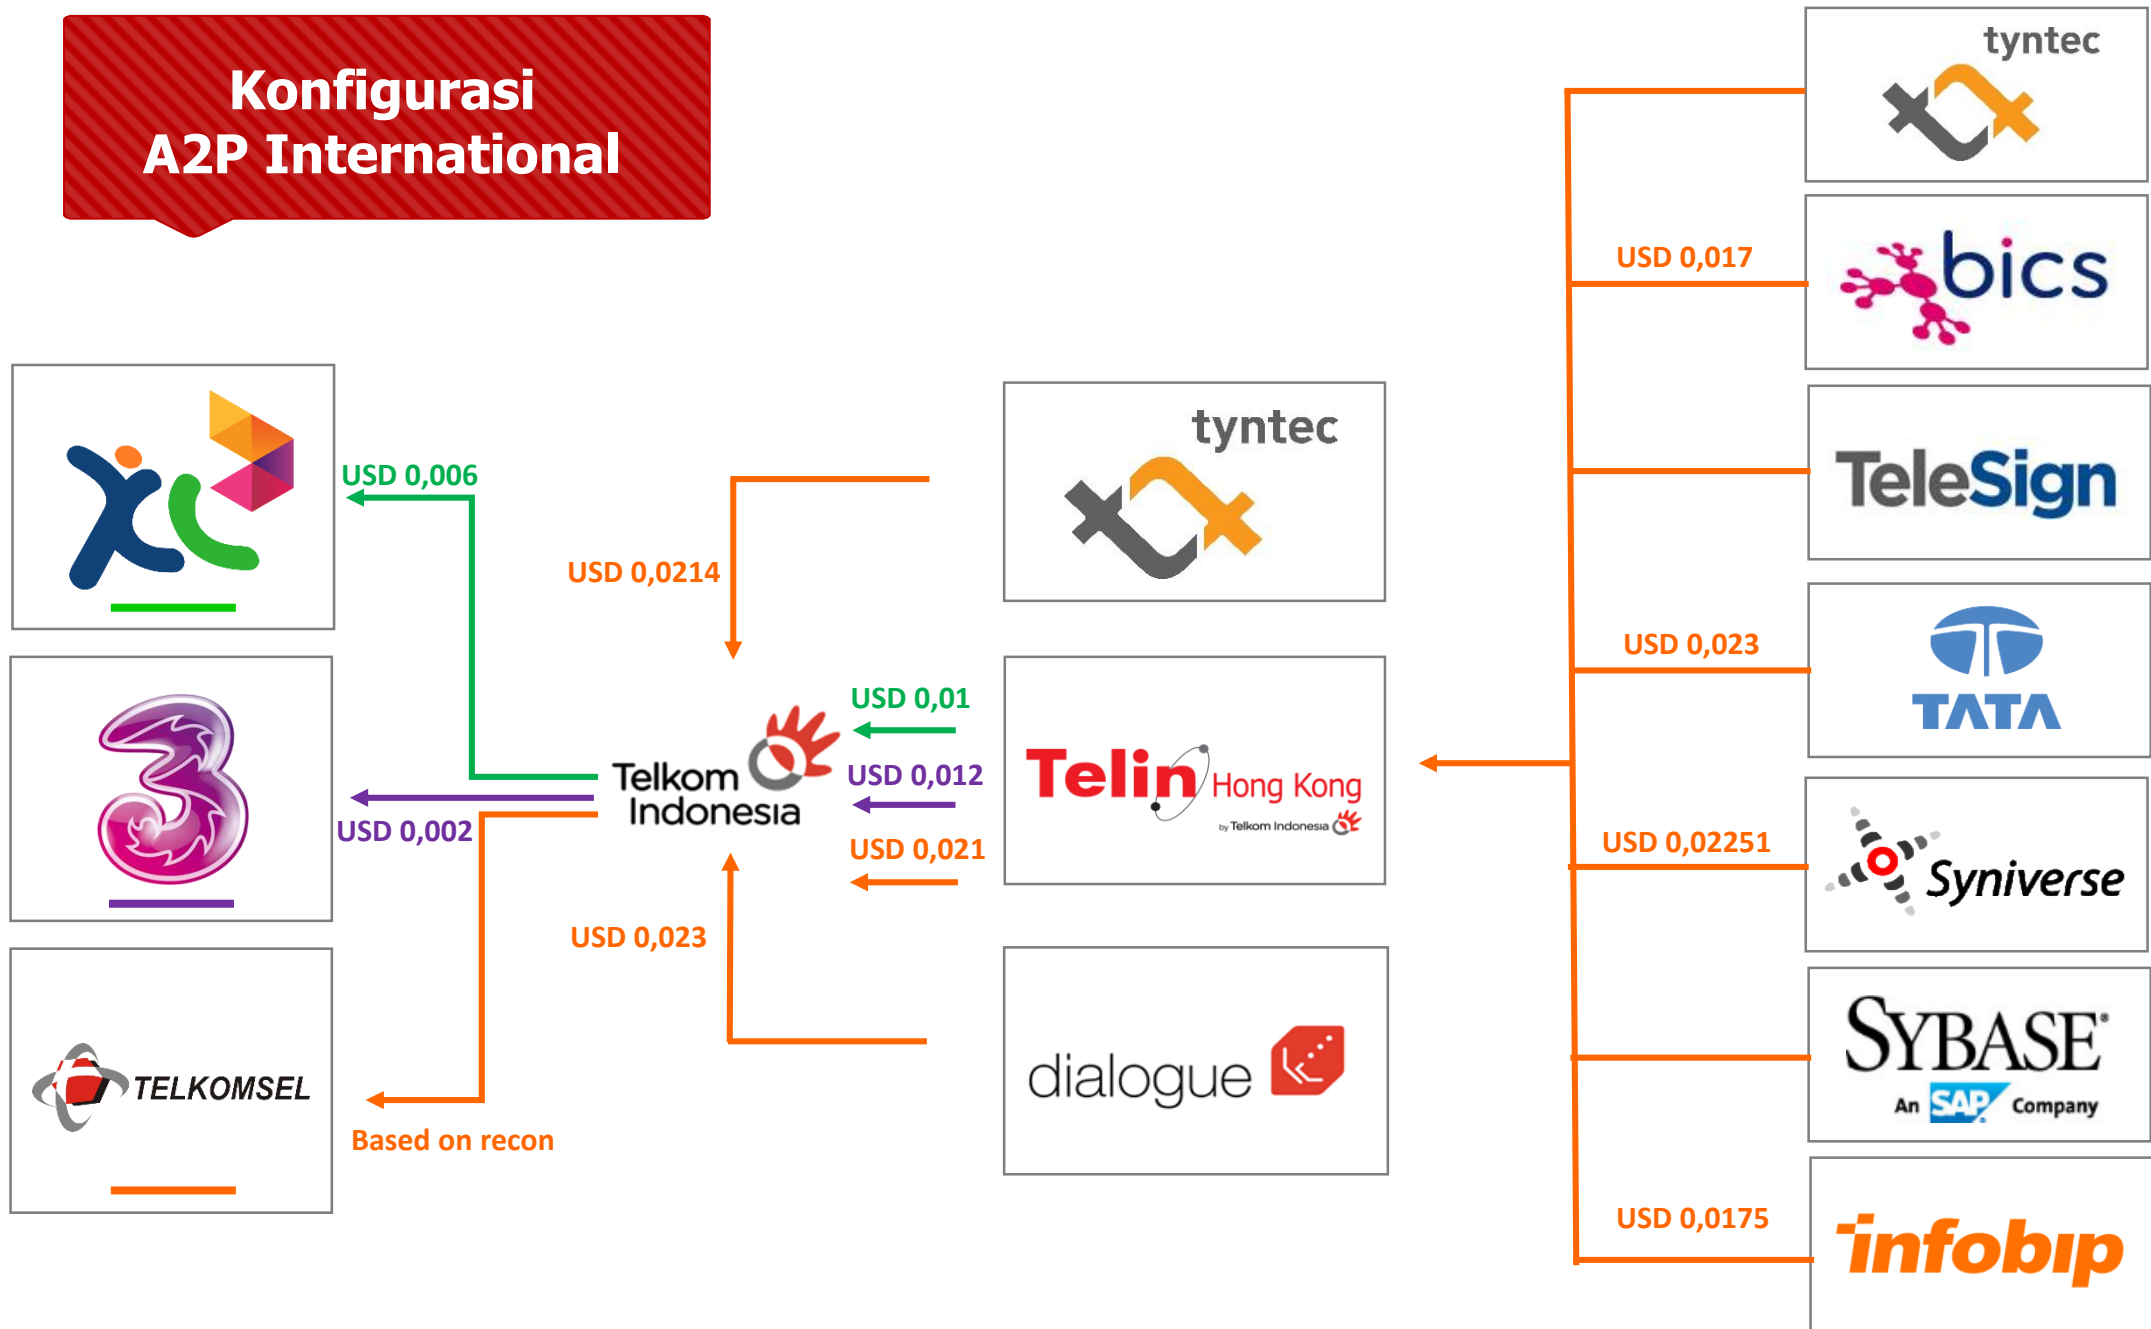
Konfigurasi
A2P International

USD 0,006

USD 0,002

Based on recon

TELKOMSEL

USD 0,0214

Telkom Indonesia

USD 0,01

USD 0,012

USD 0,021

USD 0,023

tyntec

Telin Hong Kong
by Telkom Indonesia

dialogue

tyntec

USD 0,017

bics

TeleSign

USD 0,023

TATA

USD 0,02251

Syniverse

SYBASE
An SAP Company

USD 0,0175

infobip